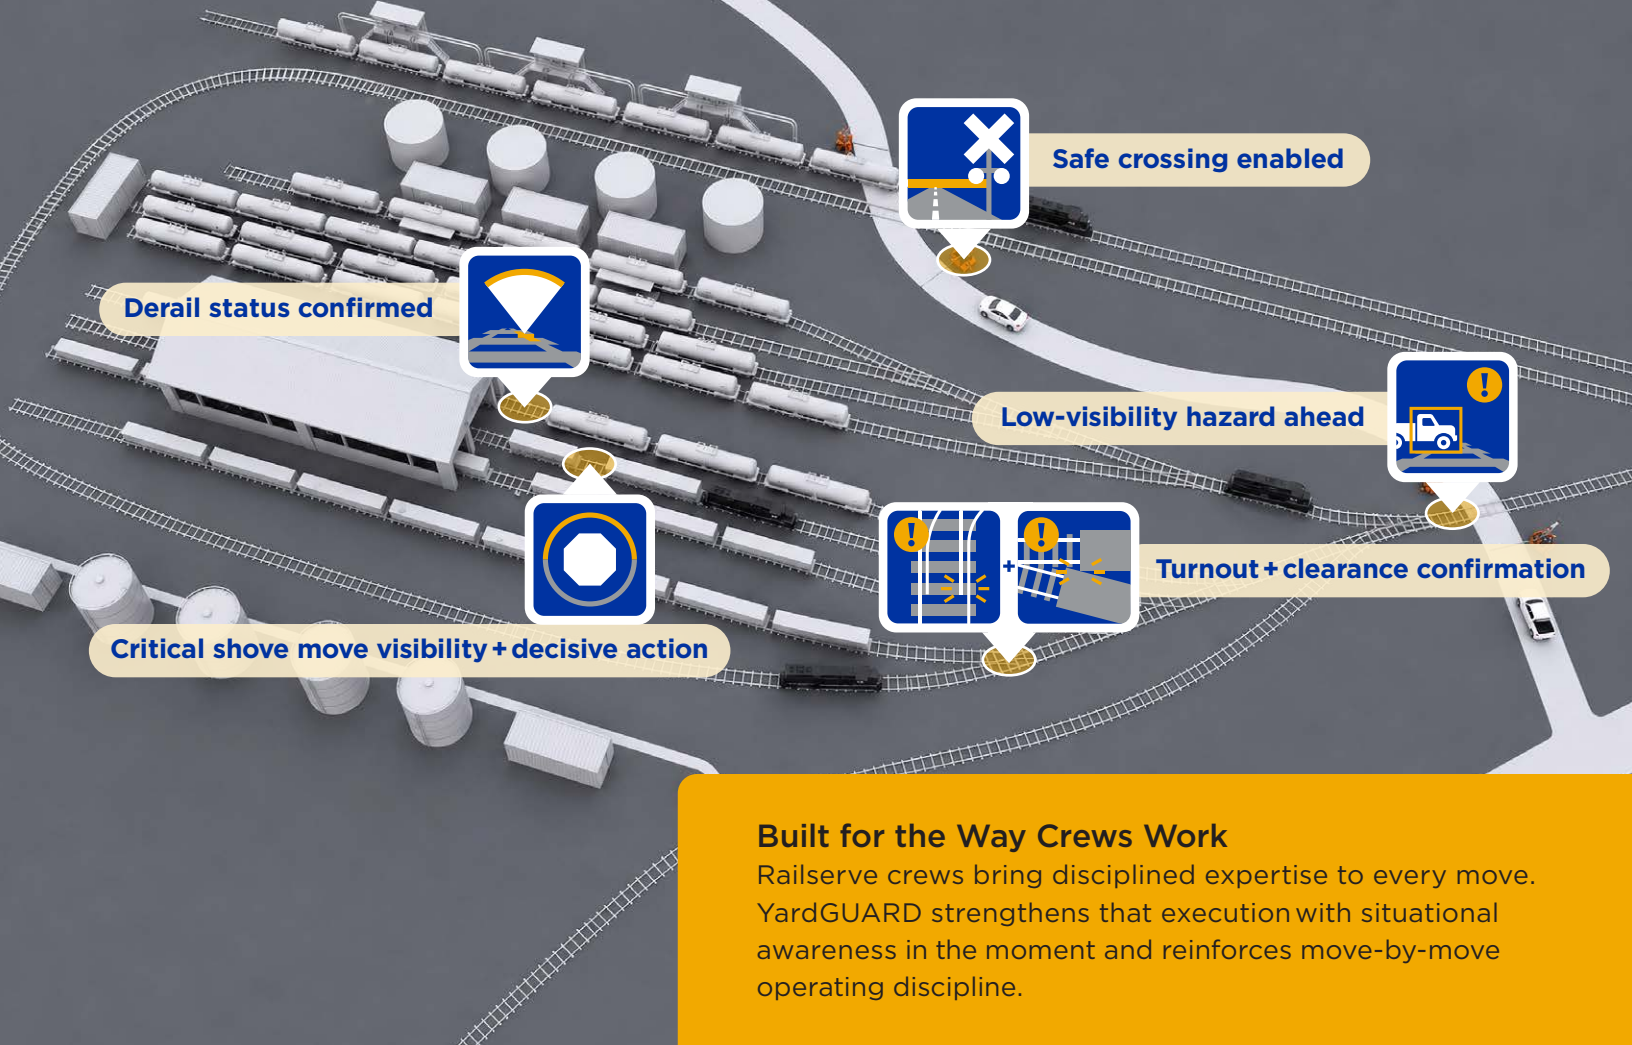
Safe crossing enabled

Derail status confirmed

Low-visibility hazard ahead

Turnout + clearance confirmation

Critical shove move visibility + decisive action

Built for the Way Crews Work

Railserve crews bring disciplined expertise to every move. YardGUARD strengthens that execution with situational awareness in the moment and reinforces move-by-move operating discipline.